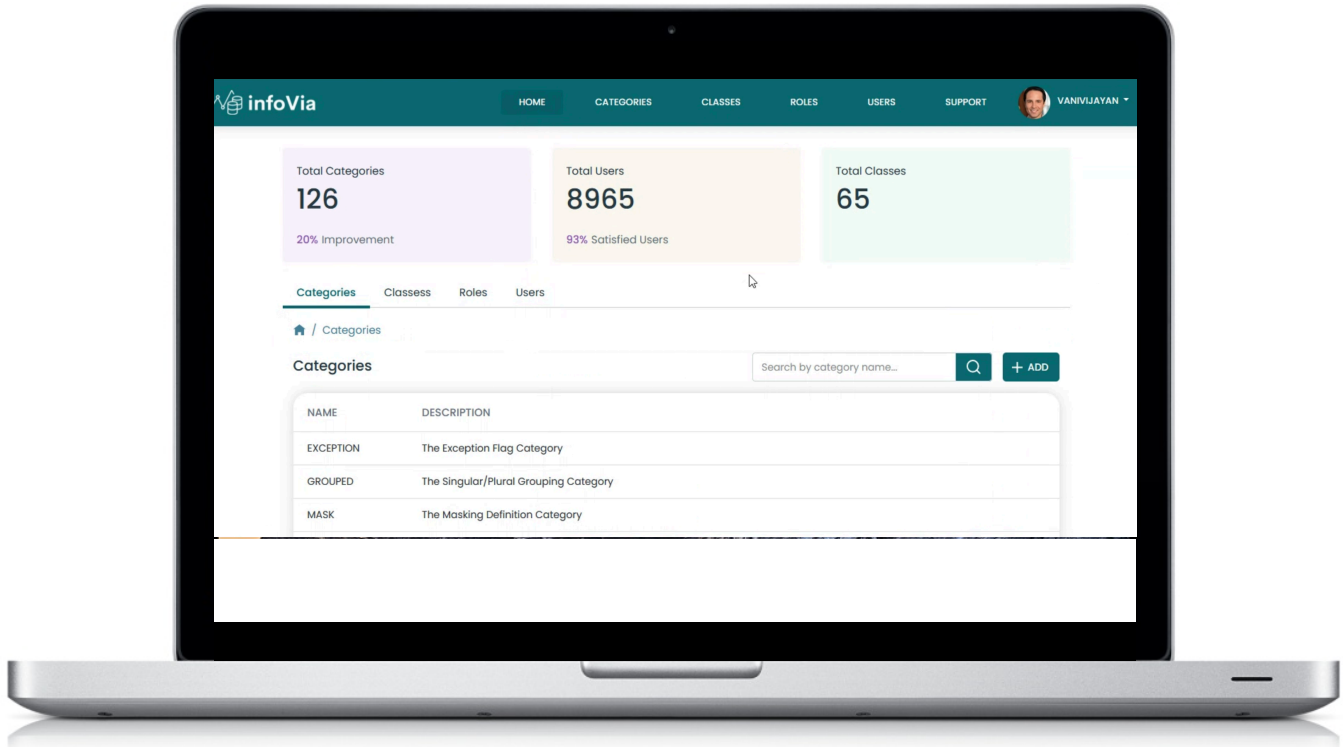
infoVia

HOME CATEGORIES CLASSES ROLES USERS SUPPORT VANIVIJAYAN

Total Categories
126
20% Improvement

Total Users
8965
93% Satisfied Users

Total Classes
65

Categories Classess Roles Users

/ Categories

Categories

Search by category name...

+ ADD

| NAME | DESCRIPTION |
|---|---|
| EXCEPTION | The Exception Flag Category |
| GROUPED | The Singular/Plural Grouping Category |
| MASK | The Masking Definition Category |